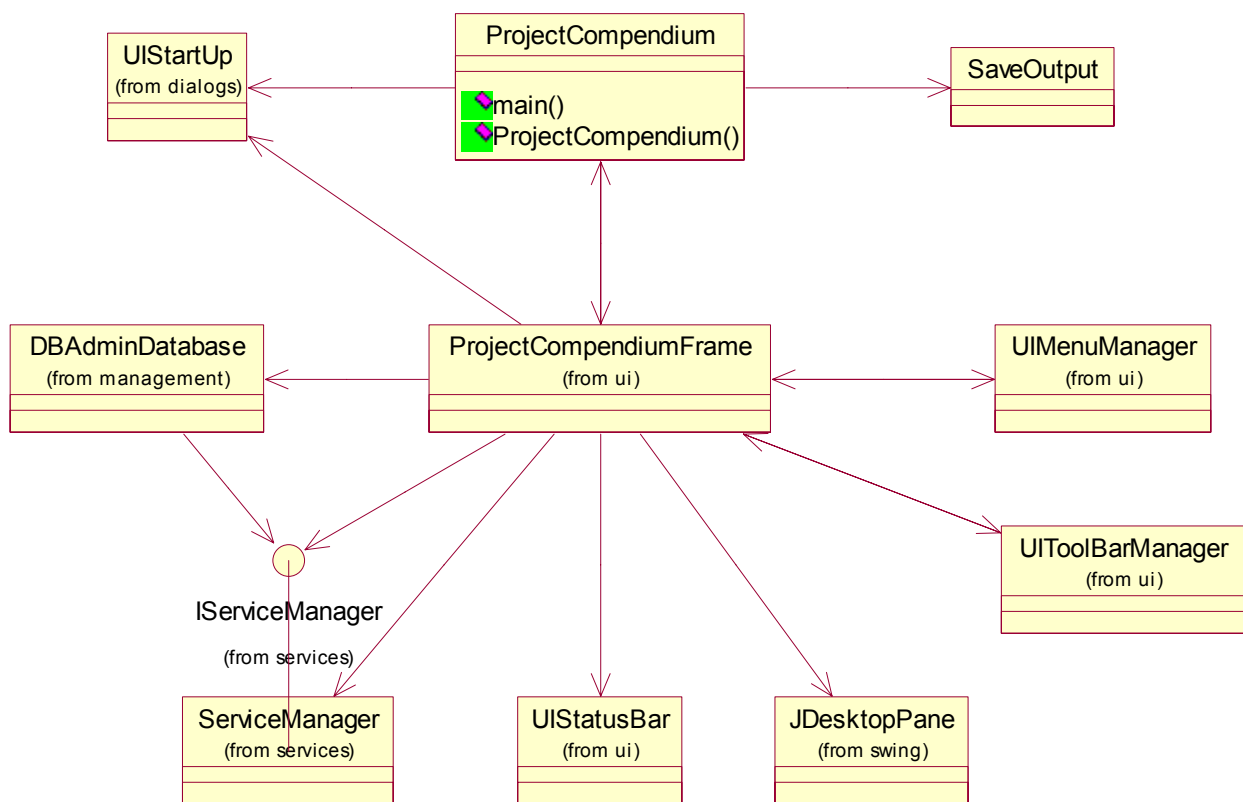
UIStartUp
(from dialogs)

ProjectCompendium

main()
ProjectCompendium()

SaveOutput

DBAdminDatabase
(from management)

ProjectCompendiumFrame
(from ui)

UIMenuManager
(from ui)

IServiceManager
(from services)

UIToolBarManager
(from ui)

ServiceManager
(from services)

UIStatusBar
(from ui)

JDesktopPane
(from swing)